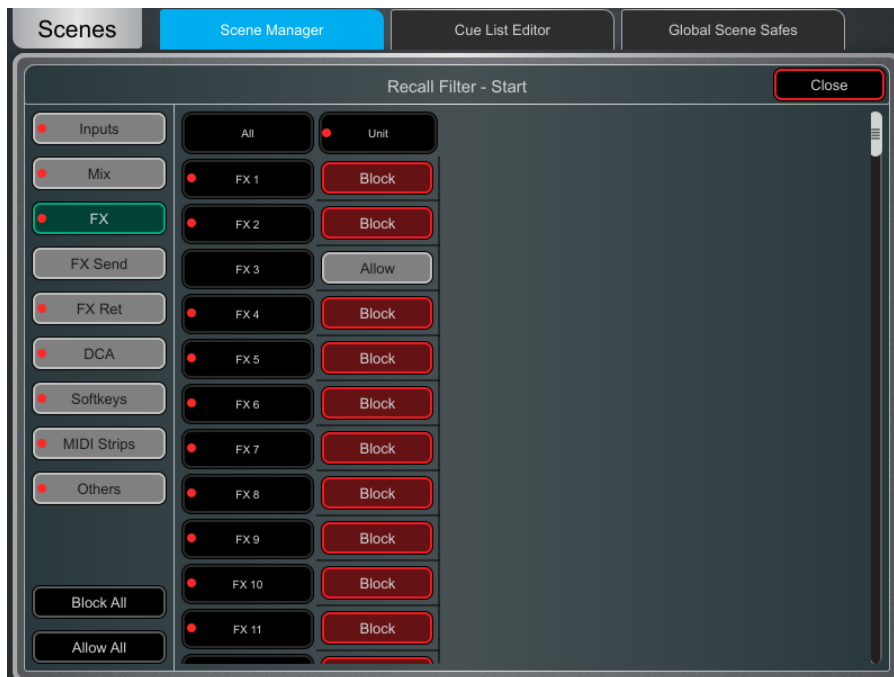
Scenes
Scene Manager
Cue List Editor
Global Scene Safes

Recall Filter - Start
Close

Inputs
Mix
FX
FX Send
FX Ret
DCA
Softkeys
MIDI Strips
Others

Block All
Allow All

All
Unit
FX 1
Block
FX 2
Block
FX 3
Allow
FX 4
Block
FX 5
Block
FX 6
Block
FX 7
Block
FX 8
Block
FX 9
Block
FX 10
Block
FX 11
Block